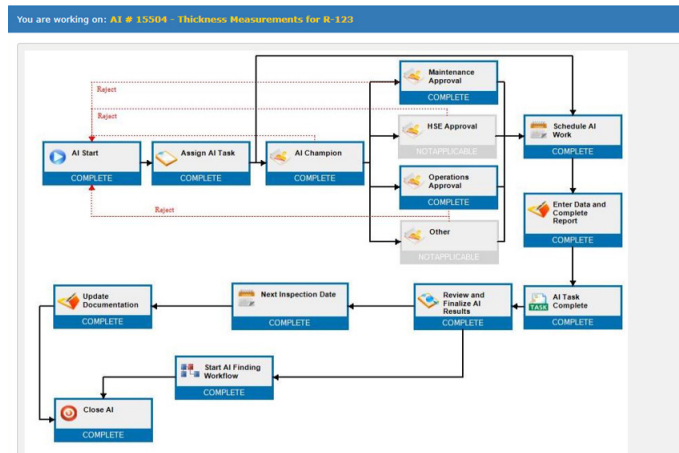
You are working on: AI # 15504 - Thickness Measurements for R-123

Reject

Reject

Reject

AI Start
COMPLETE

Assign AI Task
COMPLETE

AI Champion
COMPLETE

Maintenance Approval
COMPLETE

HSE Approval
NOTAPPLICABLE

Operations Approval
COMPLETE

Other
NOTAPPLICABLE

Schedule AI Work
COMPLETE

Enter Data and Complete Report
COMPLETE

AI Task Complete
COMPLETE

Review and Finalize AI Results
COMPLETE

Next Inspection Date
COMPLETE

Update Documentation
COMPLETE

Start AI Finding Workflow
COMPLETE

Close AI
COMPLETE